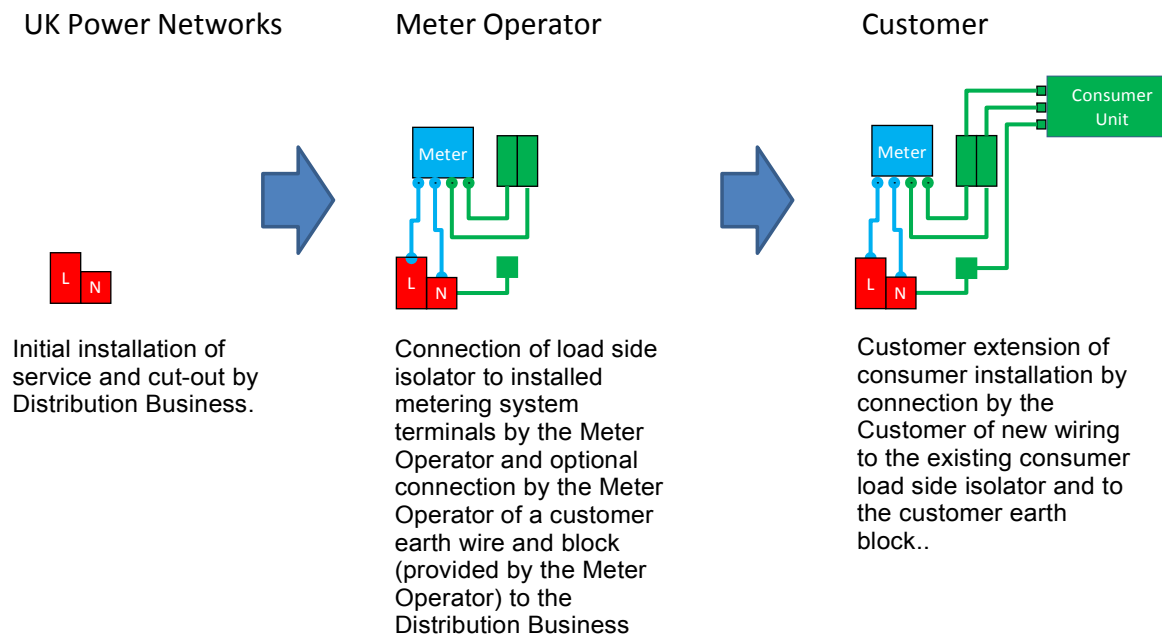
UK Power Networks

L N

Initial installation of service and cut-out by Distribution Business.

Meter Operator

Meter

L N

Connection of load side isolator to installed metering system terminals by the Meter Operator and optional connection by the Meter Operator of a customer earth wire and block (provided by the Meter Operator) to the Distribution Business

Customer

Consumer Unit

Meter

L N

Customer extension of consumer installation by connection by the Customer of new wiring to the existing consumer load side isolator and to the customer earth block..